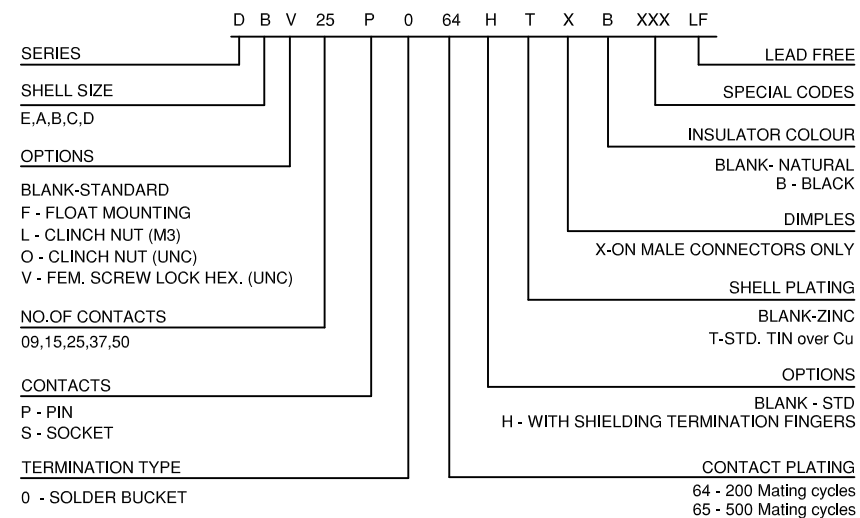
D B V 25 P 0 64 H T X B XXX LF

SERIES

SHELL SIZE
E,A,B,C,D

OPTIONS

BLANK-STANDARD
F - FLOAT MOUNTING
L - CLINCH NUT (M3)
O - CLINCH NUT (UNC)
V - FEM. SCREW LOCK HEX. (UNC)

NO.OF CONTACTS
09,15,25,37,50

CONTACTS
P - PIN
S - SOCKET

TERMINATION TYPE
0 - SOLDER BUCKET

LEAD FREE

SPECIAL CODES

INSULATOR COLOUR
BLANK- NATURAL
B - BLACK

DIMPLES
X-ON MALE CONNECTORS ONLY

SHELL PLATING
BLANK-ZINC
T-STD. TIN over Cu

OPTIONS
BLANK - STD
H - WITH SHIELDING TERMINATION FINGERS

CONTACT PLATING
64 - 200 Mating cycles
65 - 500 Mating cycles